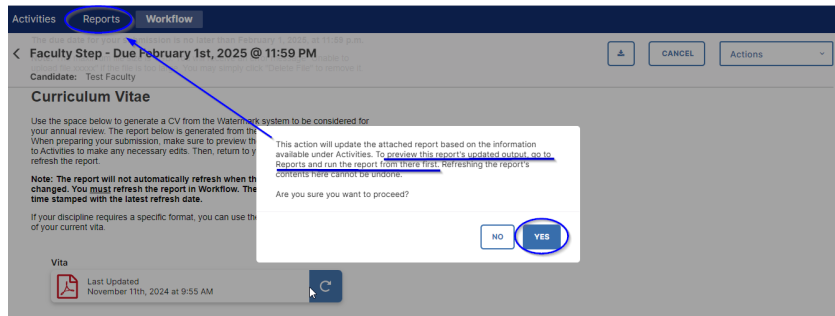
Activities Reports Workflow

Faculty Step - Due February 1st, 2025 @ 11:59 PM

Candidate: Test Faculty

CANCEL Actions

Curriculum Vitae

Use the space below to generate a CV from the Watermark system to be considered for your annual review. The report below is generated from the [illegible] When preparing your submission, make sure to preview th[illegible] to Activities to make any necessary edits. Then, return to y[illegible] refresh the report.

Note: The report will not automatically refresh when th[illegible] changed. You must refresh the report in Workflow. The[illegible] time stamped with the latest refresh date.

If your discipline requires a specific format, you can use the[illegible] of your current vita.

Vita

Last Updated
November 11th, 2024 at 9:55 AM

This action will update the attached report based on the information available under Activities. To preview this report's updated output, go to Reports and run the report from there first. Refreshing the report's contents here cannot be undone.

Are you sure you want to proceed?

NO YES